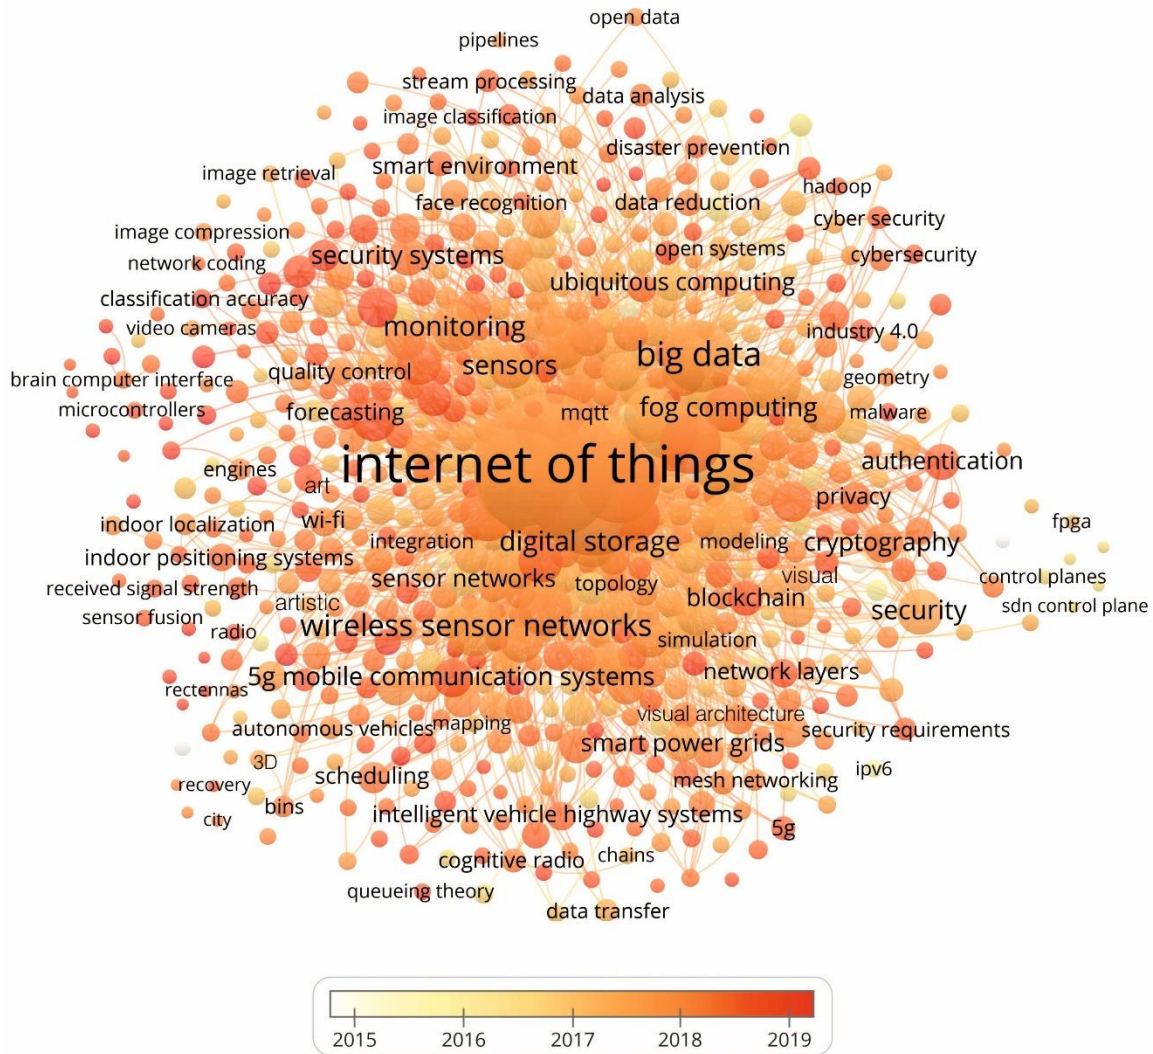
open data
pipelines
stream processing
data analysis
image classification
disaster prevention
image retrieval
smart environment
hadoop
face recognition
data reduction
cyber security
image compression
open systems
cybersecurity
network coding
security systems
ubiquitous computing
classification accuracy
video cameras
monitoring
industry 4.0
big data
brain computer interface
quality control
sensors
geometry
microcontrollers
forecasting
mqtt
fog computing
malware
internet of things
authentication
engines
art
privacy
indoor localization
wi-fi
fpga
integration
digital storage
modeling
cryptography
indoor positioning systems
sensor networks
visual
control planes
received signal strength
topology
blockchain
artistic
security
sdn control plane
sensor fusion
radio
wireless sensor networks
simulation
network layers
rectennas
5g mobile communication systems
visual architecture
autonomous vehicles
mapping
security requirements
smart power grids
3D
scheduling
ipv6
mesh networking
recovery
bins
intelligent vehicle highway systems
city
5g
cognitive radio
chains
queueing theory
data transfer
2015
2016
2017
2018
2019